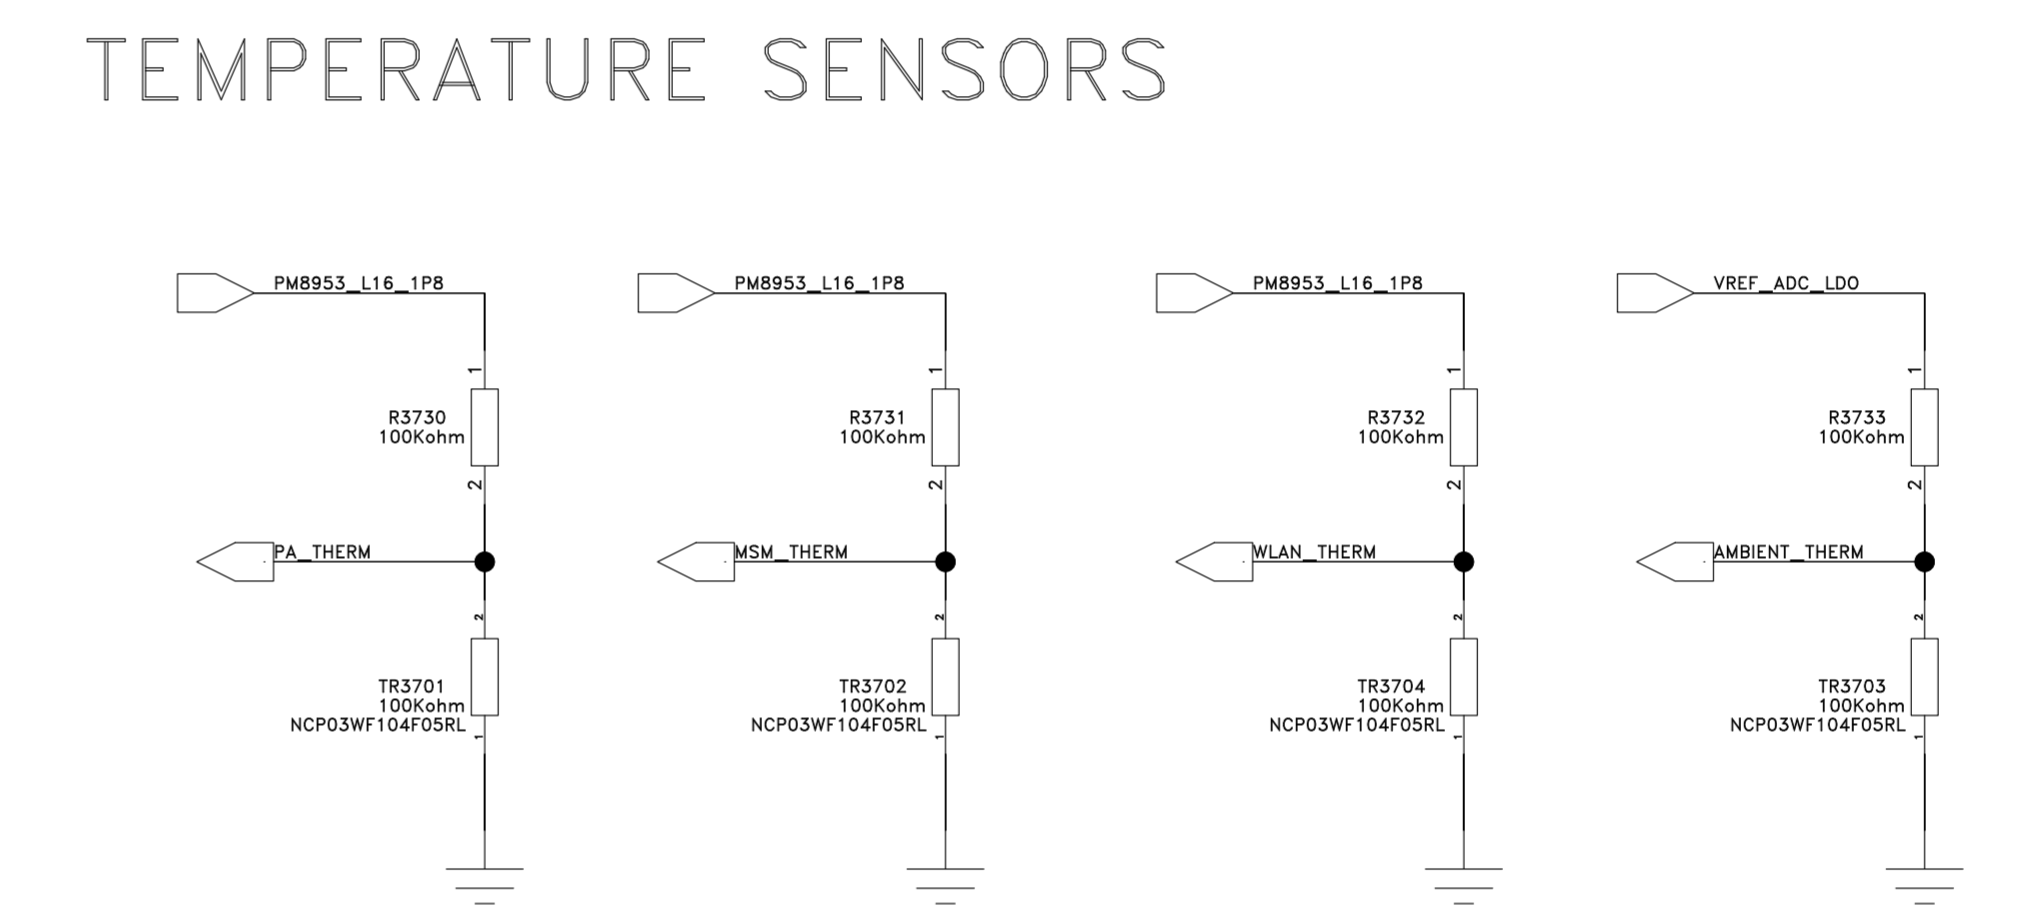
TEMPERATURE SENSORS

PM8953_L16_1P8
1
R3730
100Kohm
2
PA_THERM
2
TR3701
100Kohm
NCP03WF104F05RL
1

PM8953_L16_1P8
1
R3731
100Kohm
2
MSM_THERM
2
TR3702
100Kohm
NCP03WF104F05RL
1

PM8953_L16_1P8
1
R3732
100Kohm
2
WLAN_THERM
2
TR3704
100Kohm
NCP03WF104F05RL
1

VREF_ADC_LDO
1
R3733
100Kohm
2
AMBIENT_THERM
2
TR3703
100Kohm
NCP03WF104F05RL
1